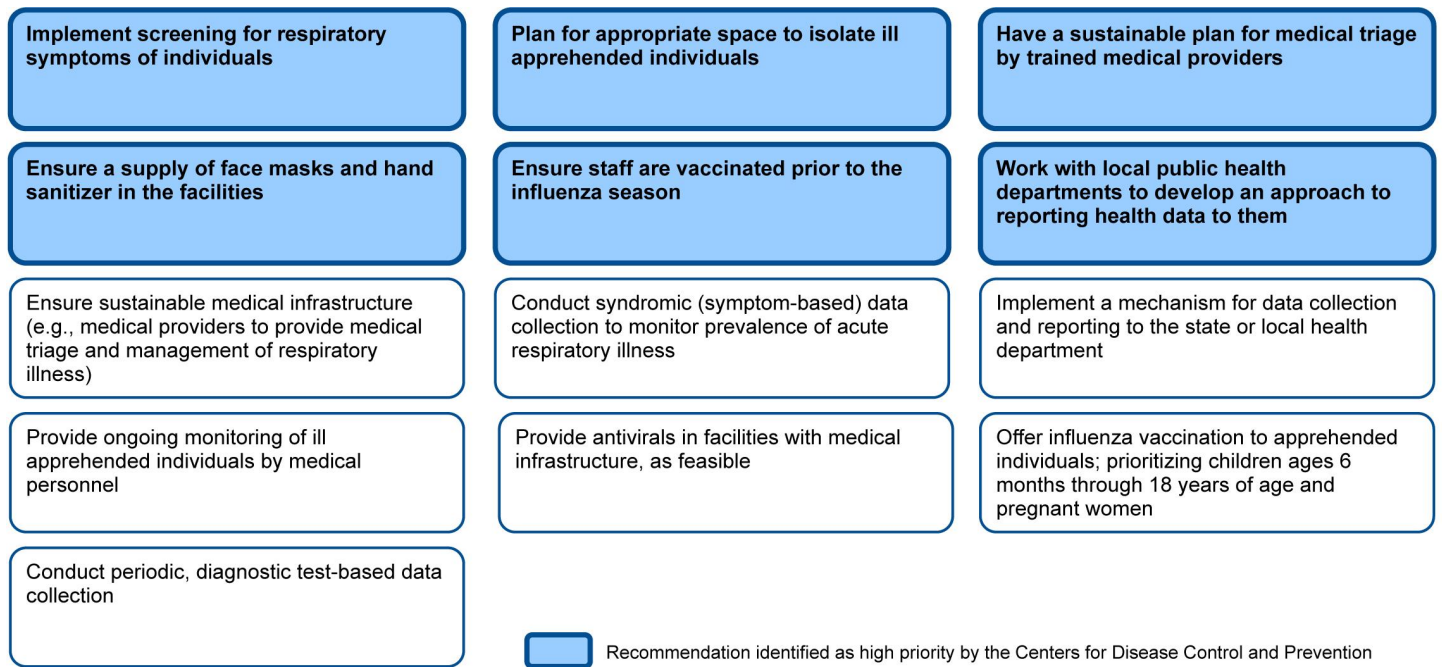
Implement screening for respiratory symptoms of individuals

Plan for appropriate space to isolate ill apprehended individuals

Have a sustainable plan for medical triage by trained medical providers

Ensure a supply of face masks and hand sanitizer in the facilities

Ensure staff are vaccinated prior to the influenza season

Work with local public health departments to develop an approach to reporting health data to them

Ensure sustainable medical infrastructure (e.g., medical providers to provide medical triage and management of respiratory illness)

Conduct syndromic (symptom-based) data collection to monitor prevalence of acute respiratory illness

Implement a mechanism for data collection and reporting to the state or local health department

Provide ongoing monitoring of ill apprehended individuals by medical personnel

Provide antivirals in facilities with medical infrastructure, as feasible

Offer influenza vaccination to apprehended individuals; prioritizing children ages 6 months through 18 years of age and pregnant women

Conduct periodic, diagnostic test-based data collection

Recommendation identified as high priority by the Centers for Disease Control and Prevention